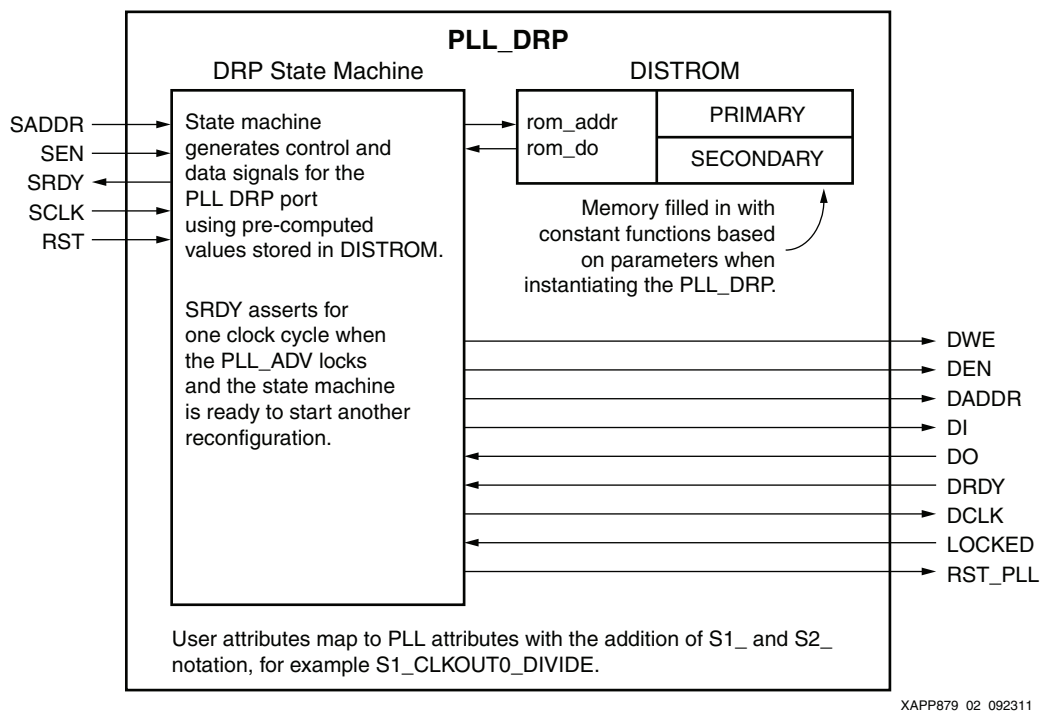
PLL_DRP

DRP State Machine

DISTROM

SADDR
SEN
SRDY
SCLK
RST

State machine generates control and data signals for the PLL DRP port using pre-computed values stored in DISTROM.

SRDY asserts for one clock cycle when the PLL_ADV locks and the state machine is ready to start another reconfiguration.

rom_addr
rom_do

PRIMARY

SECONDARY

Memory filled in with constant functions based on parameters when instantiating the PLL_DRP.

DWE
DEN
DADDR
DI
DO
DRDY
DCLK
LOCKED
RST_PLL

User attributes map to PLL attributes with the addition of S1_ and S2_ notation, for example S1_CLKOUT0_DIVIDE.

XAPP879 02 092311